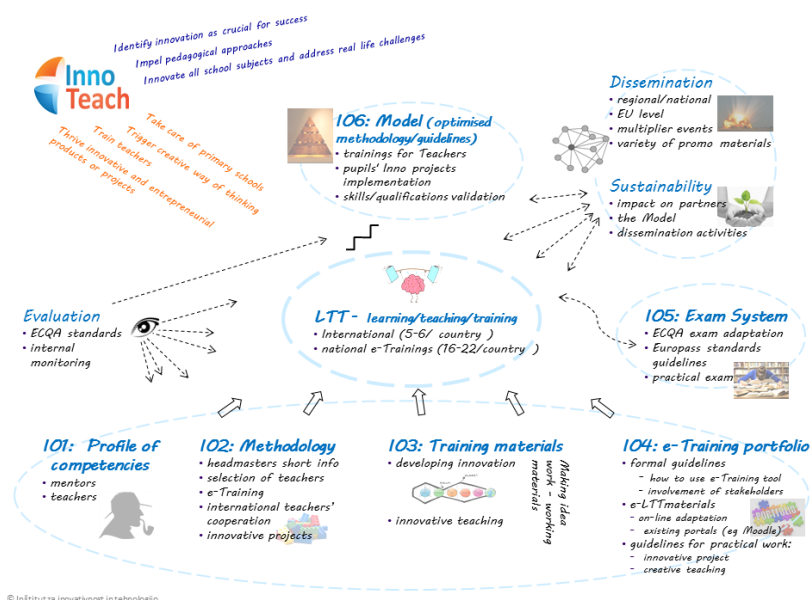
Identify innovation as crucial for success
Impel pedagogical approaches
Innovate all school subjects and address real life challenges

Inno Teach

Take care of primary schools
Trigger creative way of thinking
Train teachers
Thrive innovative and entrepreneurial products or projects

106: Model (optimised methodology/guidelines)
• trainings for Teachers
• pupils' Inno projects implementation
• skills/qualifications validation

Dissemination
• regional/national
• EU level
• multiplier events
• variety of promo materials

Sustainability
• impact on partners
• the Model
• dissemination activities

Evaluation
• ECQA standards
• internal monitoring

LTT - learning/teaching/training
• International (5-6/ country )
• national e-Trainings (16-22/country )

105: Exam System
• ECQA exam adaptation
• Europass standards guidelines
• practical exam

101: Profile of competencies
• mentors
• teachers

102: Methodology
• headmasters short info
• selection of teachers
• e-Training
• international teachers' cooperation
• innovative projects

103: Training materials
• developing innovation
• innovative teaching
Making idea work - working materials

104: e-Training portfolio
• formal guidelines
- how to use e-Training tool
- involvement of stakeholders
• e-LTTmaterials
- on-line adaptation
- existing portals (eg Moodle)
• guidelines for practical work:
- innovative project
- creative teaching

© Inštitut za inovativnost in tehnologijo